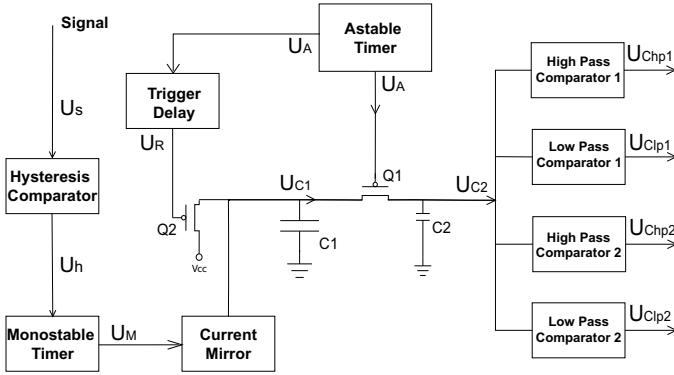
Signal

$U_S$

Hysteresis Comparator

$U_h$

Monostable Timer

$U_M$

Current Mirror

Trigger Delay

$U_R$

Q2

Vcc

$U_A$

Astable Timer

$U_A$

$U_{C1}$

Q1

C1

$U_{C2}$

C2

High Pass Comparator 1

$U_{Chp1}$

Low Pass Comparator 1

$U_{Clp1}$

High Pass Comparator 2

$U_{Chp2}$

Low Pass Comparator 2

$U_{Clp2}$